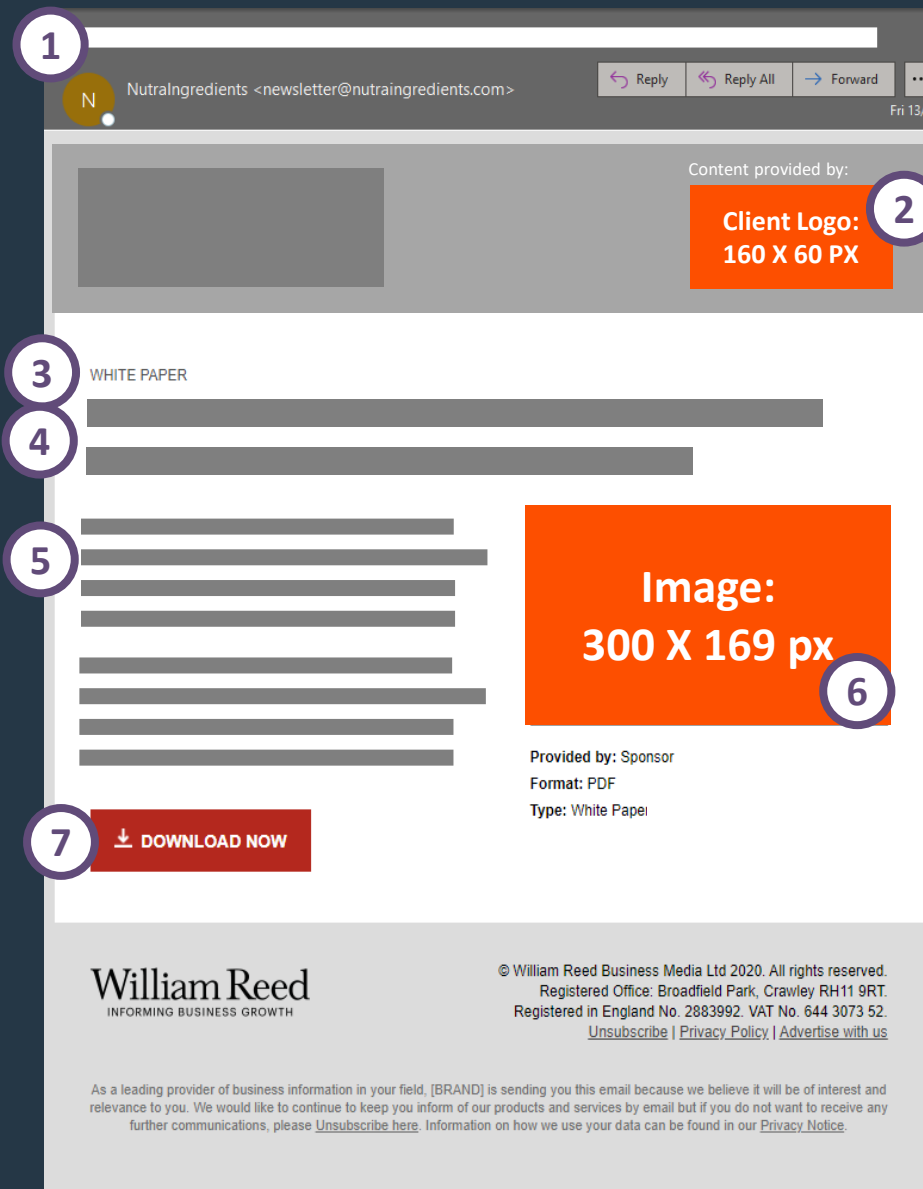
1

N

NutraIngredients <newsletter@nutraingredients.com>

Reply | Reply All | Forward | ...

Fri 13/

Content provided by:

Client Logo: 160 X 60 PX

2

3

WHITE PAPER

4

5

Image: 300 X 169 px

6

Provided by: Sponsor

Format: PDF

Type: White Paper

7

DOWNLOAD NOW

William Reed
INFORMING BUSINESS GROWTH

© William Reed Business Media Ltd 2020. All rights reserved.
Registered Office: Broadfield Park, Crawley RH11 9RT.
Registered in England No. 2883992. VAT No. 644 3073 52.
Unsubscribe | Privacy Policy | Advertise with us

As a leading provider of business information in your field, [BRAND] is sending you this email because we believe it will be of interest and relevance to you. We would like to continue to keep you inform of our products and services by email but if you do not want to receive any further communications, please Unsubscribe here. Information on how we use your data can be found in our Privacy Notice.